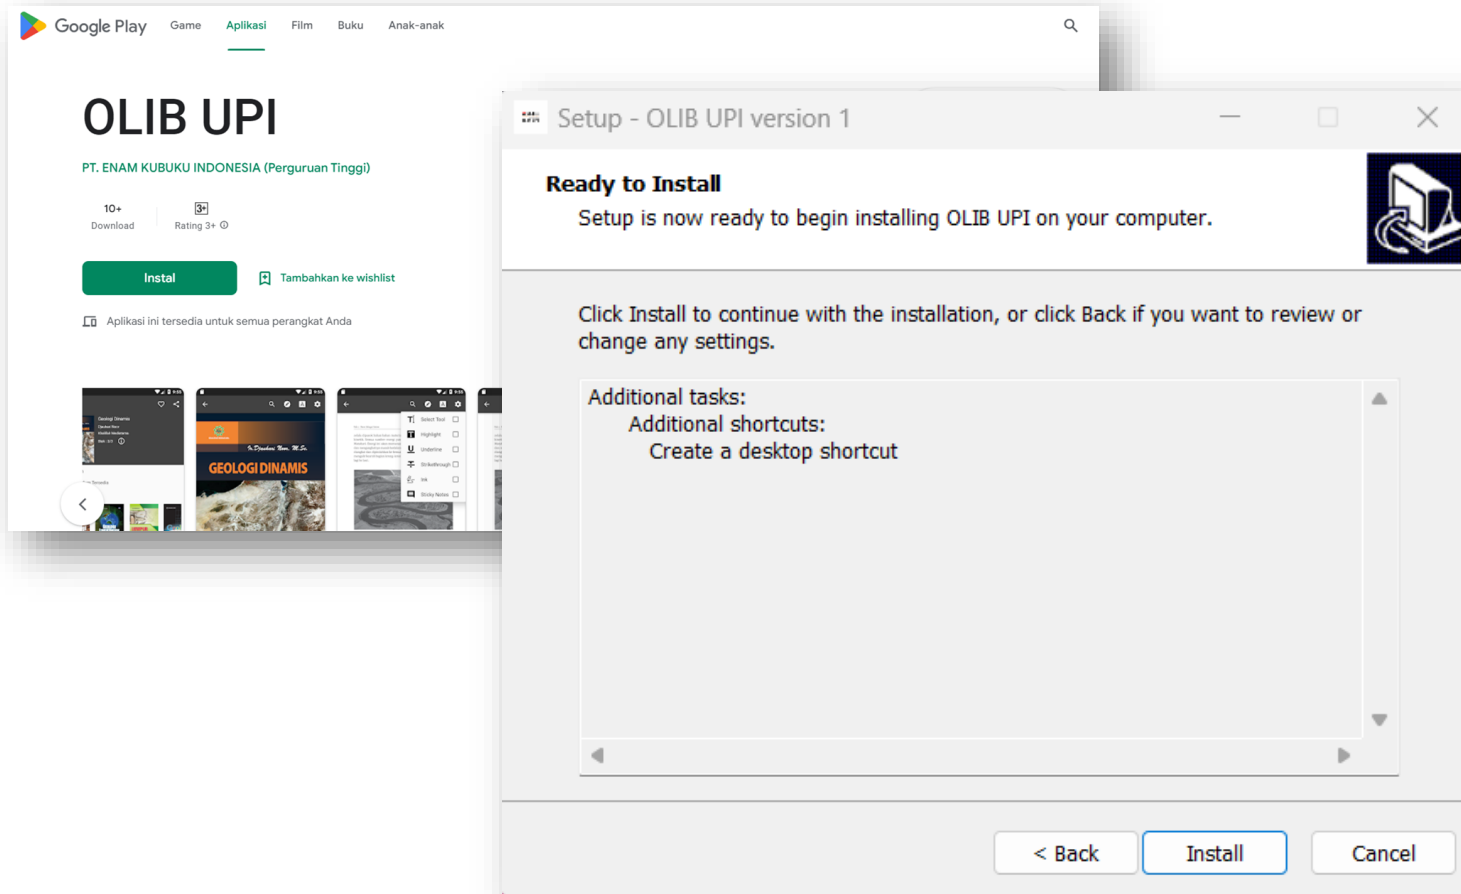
Google Play Game Aplikasi Film Buku Anak-anak

OLIB UPI

PT. ENAM KUBUKU INDONESIA (Perguruan Tinggi)

10+
Download

3+
Rating 3+

Instal

Tambahkan ke wishlist

Aplikasi ini tersedia untuk semua perangkat Anda

Geologi Dinamis

GEOLOGI DINAMIS

Select Tool
Highlight
Underline
Strikethrough
Ink
Sticky Notes

Setup - OLIB UPI version 1

Ready to Install
Setup is now ready to begin installing OLIB UPI on your computer.

Click Install to continue with the installation, or click Back if you want to review or change any settings.

Additional tasks:
Additional shortcuts:
Create a desktop shortcut

< Back Install Cancel